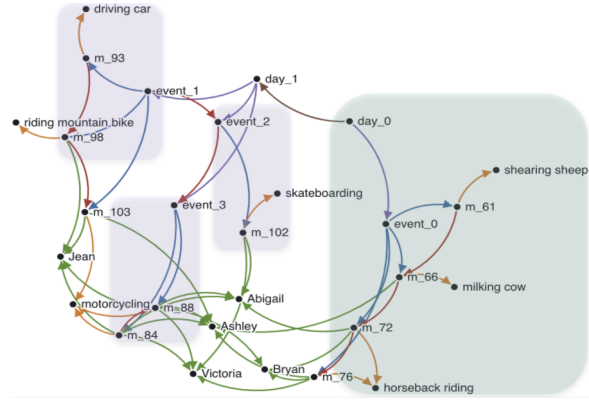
driving car
m_93
event_1
day_1
riding mountain bike
m_98
event_2
day_0
shearing sheep
skateboarding
m_103
event_3
m_61
event_0
m_102
Jean
m_66
milking cow
Abigail
motorcycling
m_88
Ashley
m_72
m_84
Bryan
Victoria
m_76
horseback riding